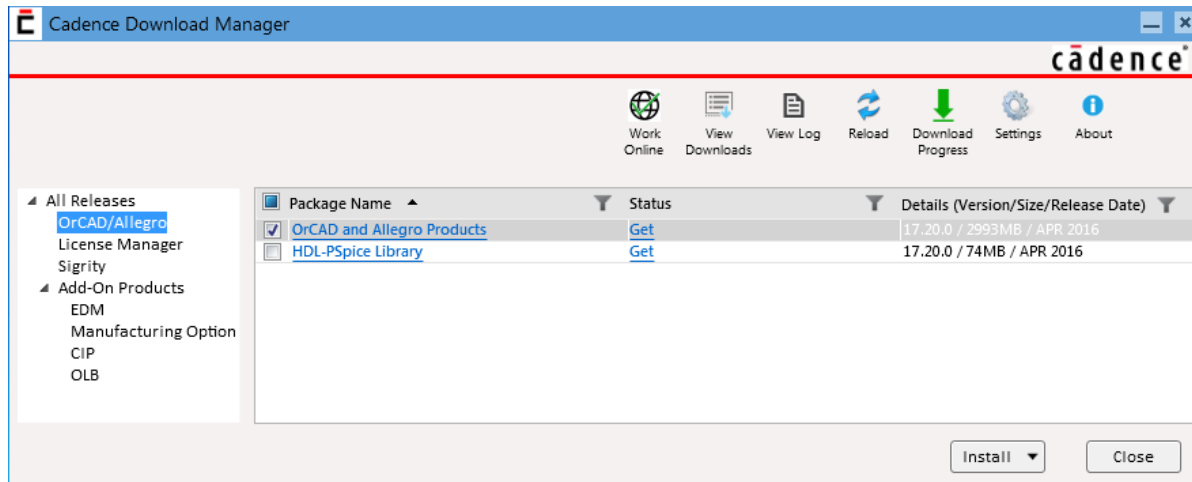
Cadence Download Manager

cādence

Work Online
View Downloads
View Log
Reload
Download Progress
Settings
About

All Releases
OrCAD/Allegro
License Manager
Sigrity
Add-On Products
EDM
Manufacturing Option
CIP
OLB

| Package Name | Status | Details (Version/Size/Release Date) |
|---|---|---|
| OrCAD and Allegro Products | Get | 17.20.0 / 2993MB / APR 2016 |
| HDL-PSpice Library | Get | 17.20.0 / 74MB / APR 2016 |

Install
Close